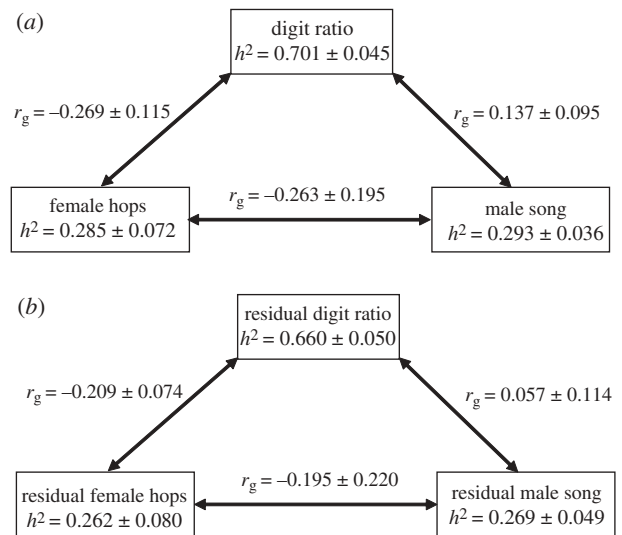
(a)

digit ratio
$h^2 = 0.701 \pm 0.045$

$r_g = -0.269 \pm 0.115$

$r_g = 0.137 \pm 0.095$

female hops
$h^2 = 0.285 \pm 0.072$

$r_g = -0.263 \pm 0.195$

male song
$h^2 = 0.293 \pm 0.036$

(b)

residual digit ratio
$h^2 = 0.660 \pm 0.050$

$r_g = -0.209 \pm 0.074$

$r_g = 0.057 \pm 0.114$

residual female hops
$h^2 = 0.262 \pm 0.080$

$r_g = -0.195 \pm 0.220$

residual male song
$h^2 = 0.269 \pm 0.049$